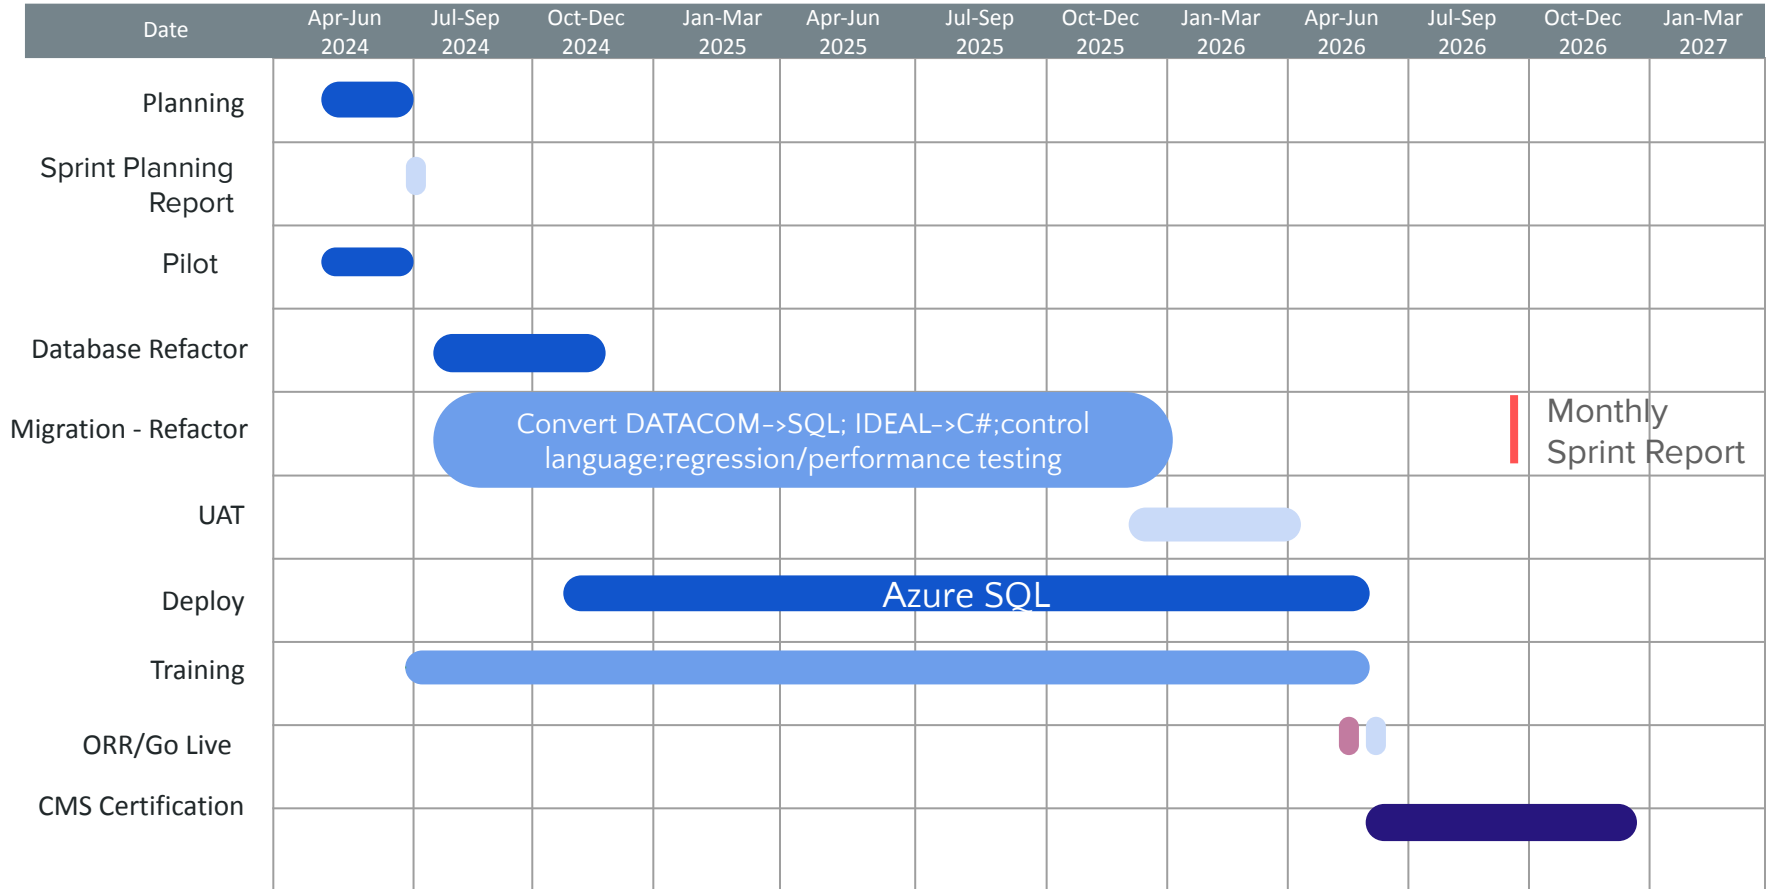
| Date | Apr-Jun 2024 | Jul-Sep 2024 | Oct-Dec 2024 | Jan-Mar 2025 | Apr-Jun 2025 | Jul-Sep 2025 | Oct-Dec 2025 | Jan-Mar 2026 | Apr-Jun 2026 | Jul-Sep 2026 | Oct-Dec 2026 | Jan-Mar 2027 |
|---|---|---|---|---|---|---|---|---|---|---|---|---|
| Planning | | | | | | | | | | | | |
| Sprint Planning Report | | | | | | | | | | | | |
| Pilot | | | | | | | | | | | | |
| Database Refactor | | | | | | | | | | | | |
| Migration - Refactor | | Convert DATACOM->SQL; IDEAL->C#;control language;regression/performance testing | | | | | | | | | Monthly Sprint Report | |
| UAT | | | | | | | | | | | | |
| Deploy | | | | Azure SQL | | | | | | | | |
| Training | | | | | | | | | | | | |
| ORR/Go Live | | | | | | | | | | | | |
| CMS Certification | | | | | | | | | | | | |